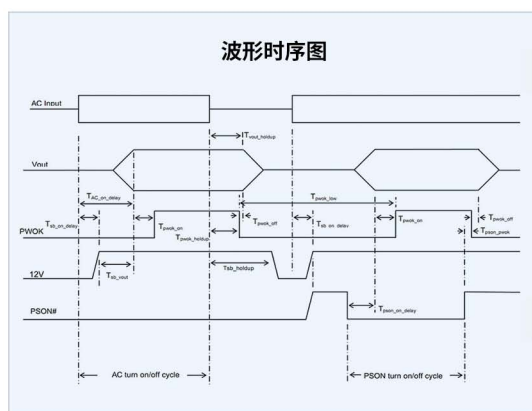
波形时序图

AC Input

$T_{vout\_holdup}$

Vout

$T_{AC\_on\_delay}$

$T_{pwok\_low}$

$T_{sb\_on\_delay}$

PWOK

$T_{pwok\_on}$

$T_{pwok\_holdup}$

$T_{pwok\_off}$

$T_{sb\_on\_delay}$

$T_{pwok\_on}$

$T_{pwok\_off}$

$T_{pson\_pwok}$

12V

$T_{sb\_vout}$

$T_{sb\_holdup}$

PSON#

$T_{pson\_on\_delay}$

AC turn on/off cycle

PSON turn on/off cycle